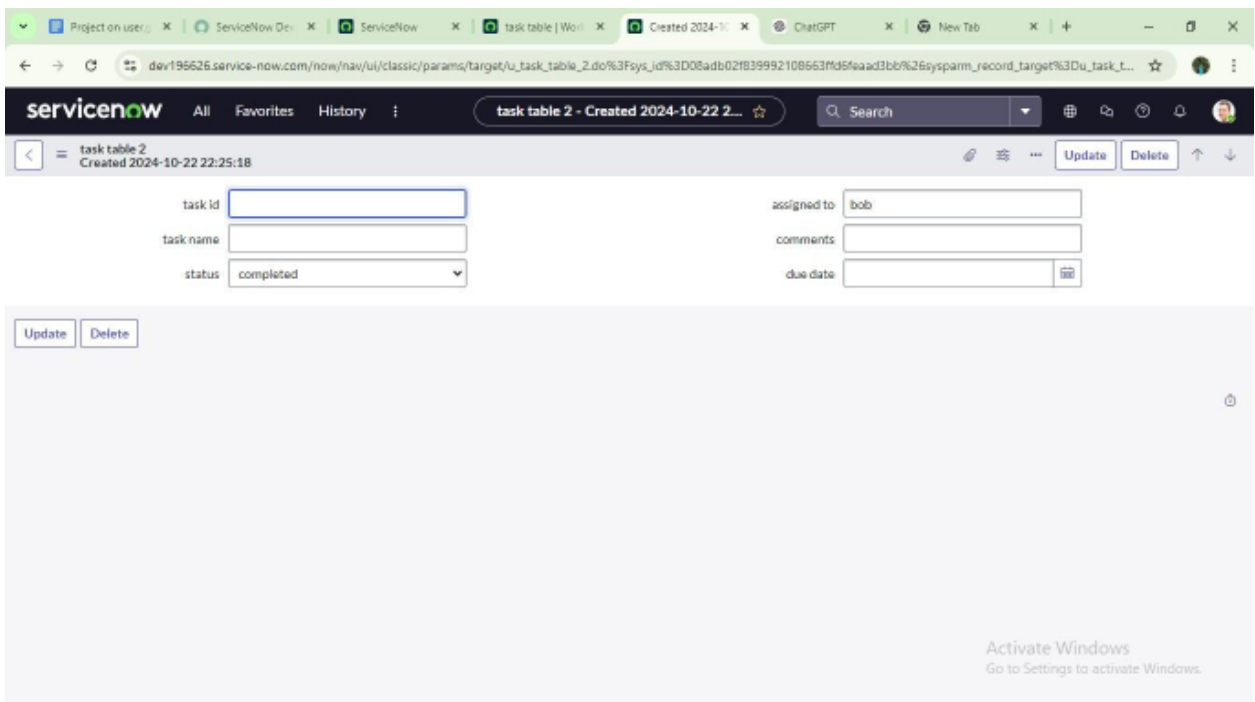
Project on user | ServiceNow Dev | ServiceNow | task table | Worl | Created 2024-1 | ChatGPT | New Tab

dev196626.service-now.com/now/nav/ui/classic/params/target/u_task_table_2.do%3Fsys_id%3D08adb02f839992108663ffd6feaad3bb%26sysparm_record_target%3Du_task_t...

servicenow All Favorites History

task table 2 - Created 2024-10-22 2...

Search

task table 2
Created 2024-10-22 22:25:18

Update Delete

task id

task name

status completed

assigned to bob

comments

due date

Update Delete

Activate Windows
Go to Settings to activate Windows.